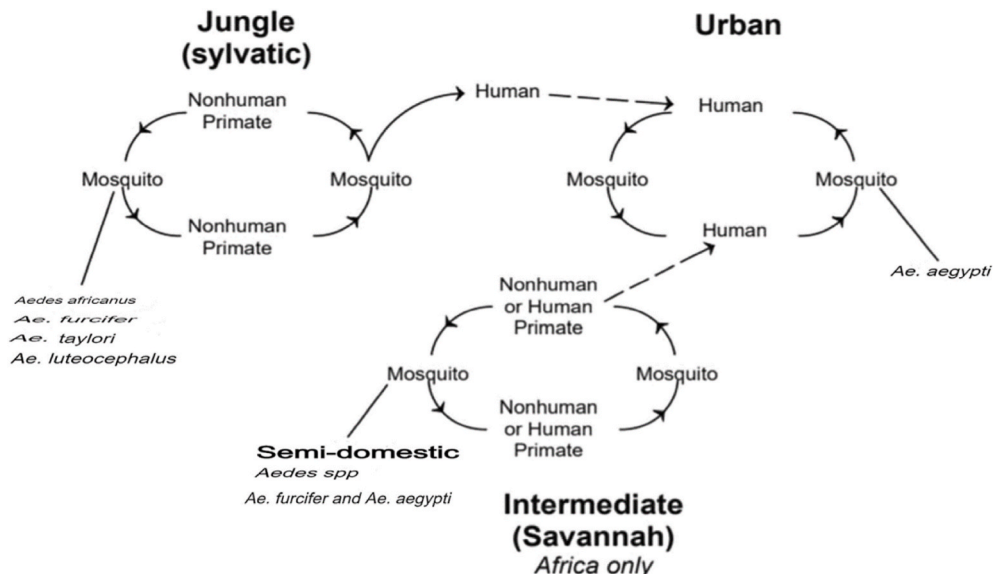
Jungle (sylvatic)

Urban

Nonhuman Primate

Human

Human

Mosquito

Mosquito

Mosquito

Mosquito

Nonhuman Primate

Human

Aedes africanus
Ae. furcifer
Ae. taylori
Ae. luteocephalus

Ae. aegypti

Nonhuman or Human Primate

Mosquito

Mosquito

Nonhuman or Human Primate

Semi-domestic
Aedes spp
Ae. furcifer and Ae. aegypti

Intermediate (Savannah)
Africa only